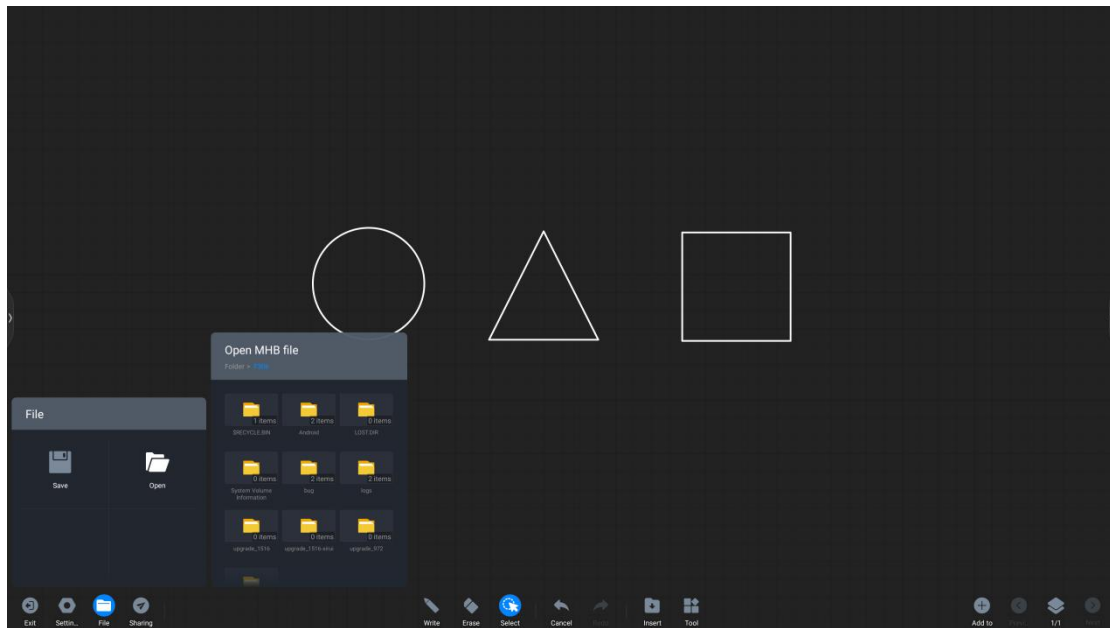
Open MHB file

Folder > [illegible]

File

Save

Open

1 items
$RECYCLE.BIN

2 items
Android

0 items
LOST.DIR

0 items
System Volume Information

2 items
bug

2 items
logs

0 items
upgrade_1516

0 items
upgrade_1516.virus

0 items
upgrade_072

Exit
Settin...
File
Sharing

Write
Erase
Select
Cancel
Redo
Insert
Tool

Add to
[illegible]
1/1
Next